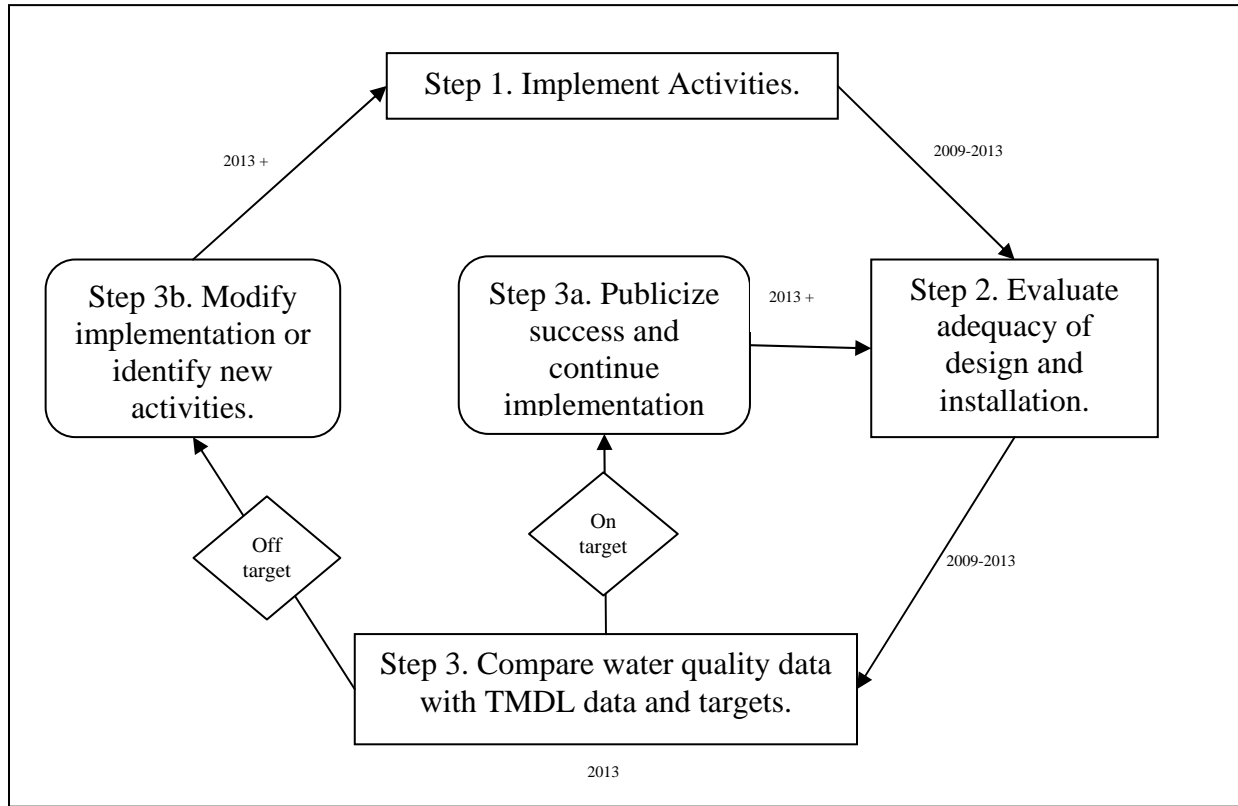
Step 1. Implement Activities.

2013 +

2009-2013

Step 3b. Modify implementation or identify new activities.

Step 3a. Publicize success and continue implementation

2013 +

Step 2. Evaluate adequacy of design and installation.

Off target

On target

2009-2013

Step 3. Compare water quality data with TMDL data and targets.

2013